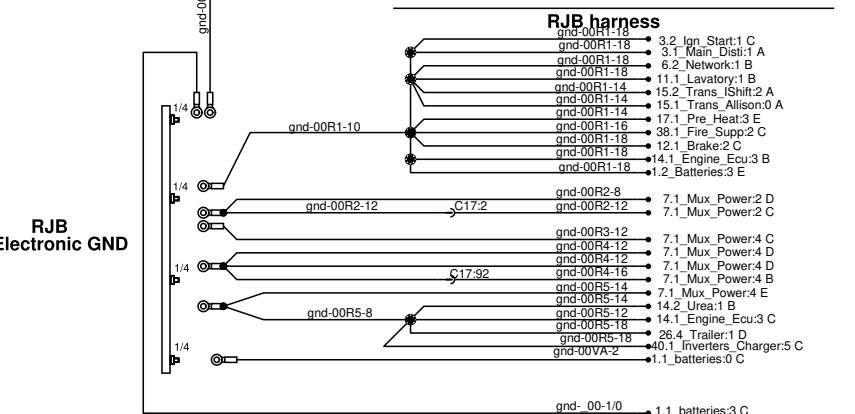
gnd-00

RJB harness

gnd-00R1-18 3.2_Ign_Start:1 C
gnd-00R1-18 3.1_Main_Disti:1 A
gnd-00R1-18 6.2_Network:1 B
gnd-00R1-18 11.1_Lavatory:1 B
gnd-00R1-14 15.2_Trans_IShift:2 A
gnd-00R1-14 15.1_Trans_Allison:0 A
gnd-00R1-14 17.1_Pre_Heat:3 E
gnd-00R1-16 38.1_Fire_Supp:2 C
gnd-00R1-18 12.1_Brake:2 C
gnd-00R1-18 14.1_Engine_Ecu:3 B
gnd-00R1-18 1.2_Batteries:3 E

gnd-00R1-10

1/4

1/4

RJB
Electronic GND

gnd-00R2-12
C17:2
gnd-00R2-8 7.1_Mux_Power:2 D
gnd-00R2-12 7.1_Mux_Power:2 C

gnd-00R3-12 7.1_Mux_Power:4 C
gnd-00R4-12 7.1_Mux_Power:4 D
gnd-00R4-12 7.1_Mux_Power:4 D
C17:92
gnd-00R4-16 7.1_Mux_Power:4 B
gnd-00R5-14 7.1_Mux_Power:4 E

1/4

gnd-00R5-8
gnd-00R5-14 14.2_Urea:1 B
gnd-00R5-12 14.1_Engine_Ecu:3 C
gnd-00R5-18 26.4_Trailer:1 D
gnd-00R5-18 40.1_Inverters_Charger:5 C
gnd-00VA-2 1.1_batteries:0 C

1/4

gnd-_00-1/0 1.1_batteries:3 C